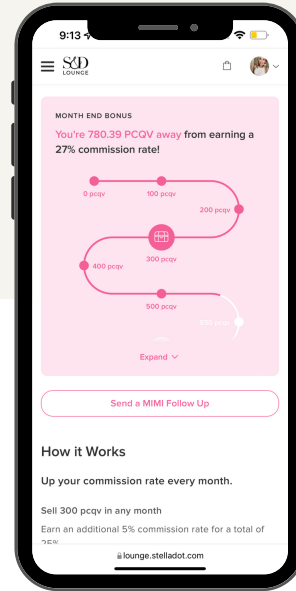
9:13

S&D LOUNGE

MONTH END BONUS

You're 780.39 PCQV away from earning a 27% commission rate!

0 pcqv

100 pcqv

200 pcqv

300 pcqv

400 pcqv

500 pcqv

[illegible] pcqv

Expand

Send a MIMI Follow Up

How it Works

Up your commission rate every month.

Sell 300 pcqv in any month

Earn an additional 5% commission rate for a total of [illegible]

lounge.stelladot.com